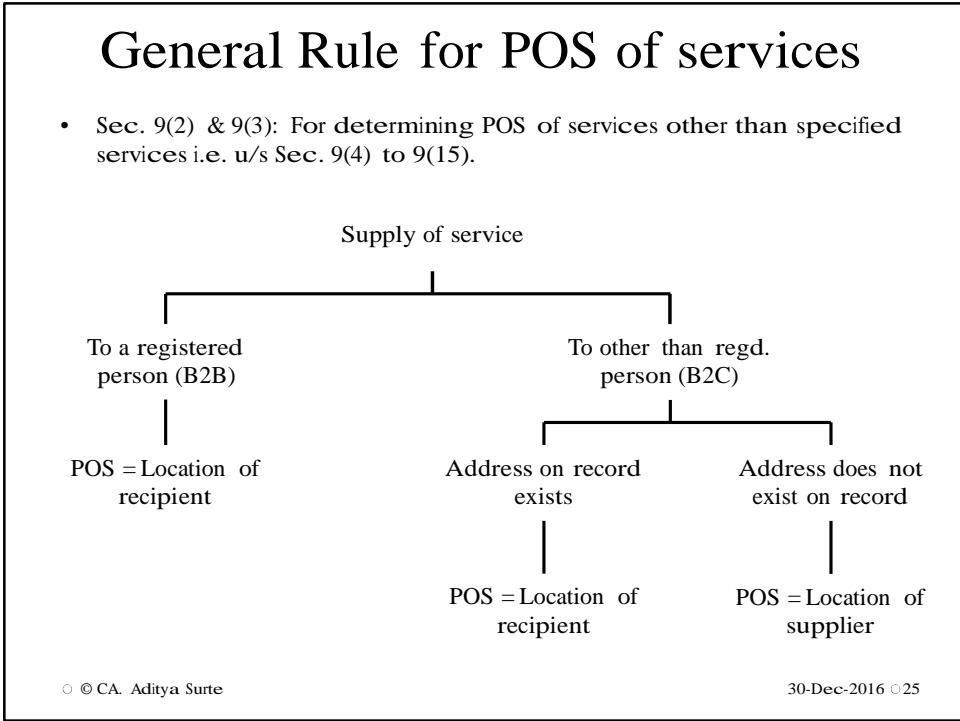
General Rule for POS of services

• Sec. 9(2) & 9(3): For determining POS of services other than specified services i.e. u/s Sec. 9(4) to 9(15).

Supply of service

To a registered person (B2B)

POS = Location of recipient

To other than regd. person (B2C)

Address on record exists

POS = Location of recipient

Address does not exist on record

POS = Location of supplier

© CA. Aditya Surte

30-Dec-2016 25